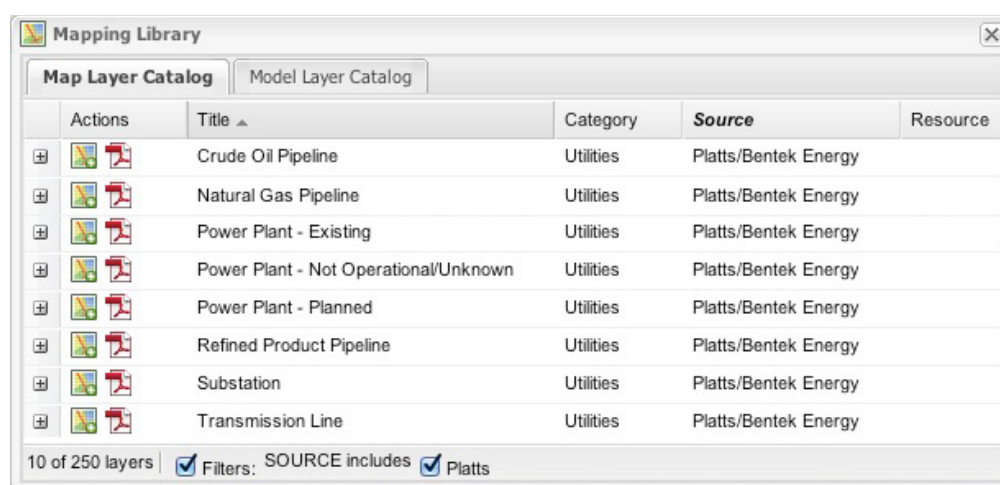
Mapping Library

Map Layer Catalog | Model Layer Catalog

| | Actions | Title | Category | Source | Resource |
|---|---|---|---|---|---|
| ⊞ | | Crude Oil Pipeline | Utilities | Platts/Bentek Energy | |
| ⊞ | | Natural Gas Pipeline | Utilities | Platts/Bentek Energy | |
| ⊞ | | Power Plant - Existing | Utilities | Platts/Bentek Energy | |
| ⊞ | | Power Plant - Not Operational/Unknown | Utilities | Platts/Bentek Energy | |
| ⊞ | | Power Plant - Planned | Utilities | Platts/Bentek Energy | |
| ⊞ | | Refined Product Pipeline | Utilities | Platts/Bentek Energy | |
| ⊞ | | Substation | Utilities | Platts/Bentek Energy | |
| ⊞ | | Transmission Line | Utilities | Platts/Bentek Energy | |

10 of 250 layers | Filters: SOURCE includes Platts